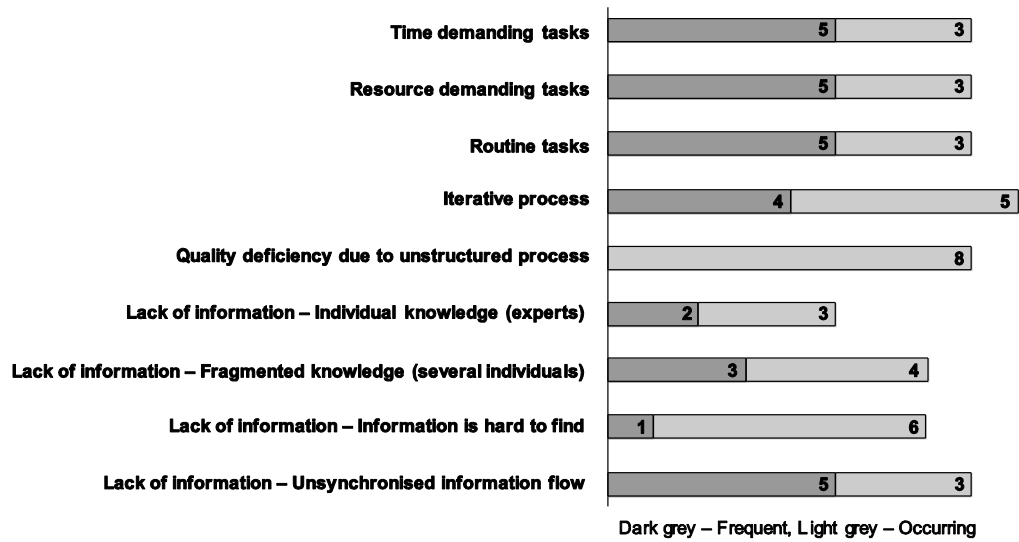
Time demanding tasks 5 3

Resource demanding tasks 5 3

Routine tasks 5 3

Iterative process 4 5

Quality deficiency due to unstructured process 8

Lack of information – Individual knowledge (experts) 2 3

Lack of information – Fragmented knowledge (several individuals) 3 4

Lack of information – Information is hard to find 1 6

Lack of information – Unsynchronised information flow 5 3

Dark grey – Frequent, Light grey – Occurring